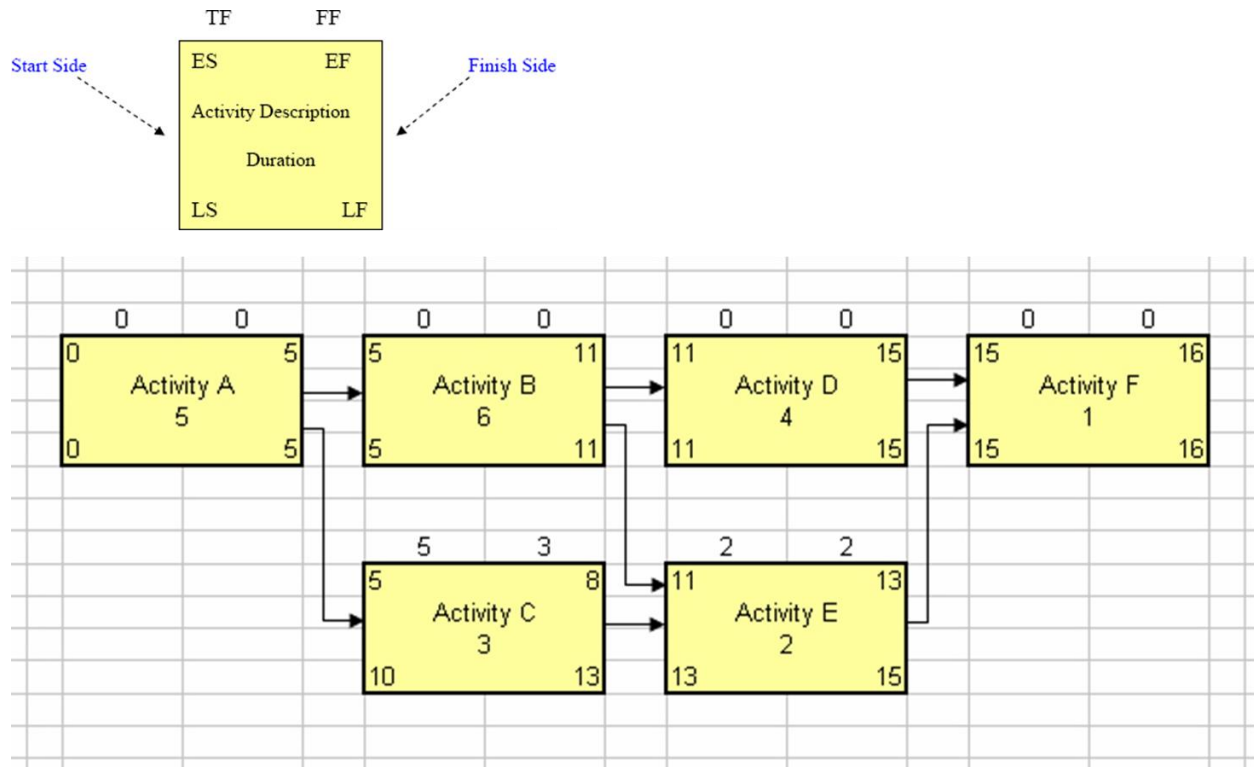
TF FF

Start Side

ES EF
Activity Description
Duration
LS LF

Finish Side

0 0
0 5
Activity A
5
0 5

0 0
5 11
Activity B
6
5 11

0 0
11 15
Activity D
4
11 15

0 0
15 16
Activity F
1
15 16

5 3
5 8
Activity C
3
10 13

2 2
11 13
Activity E
2
13 15